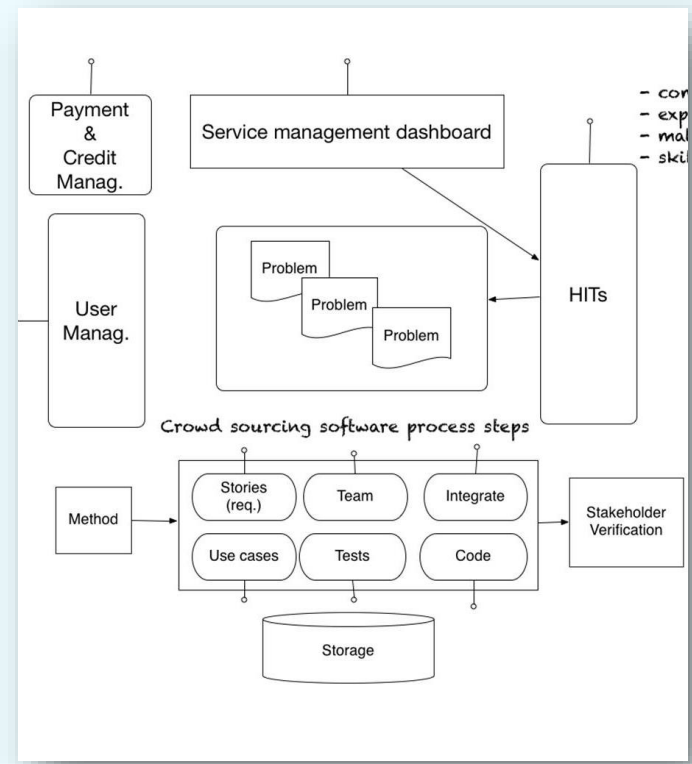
Payment & Credit Manag.

Service management dashboard

- cor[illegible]
- exp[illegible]
- mal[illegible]
- ski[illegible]

User Manag.

Problem

Problem

Problem

HITs

Crowd sourcing software process steps

Method

Stories (req.)

Team

Integrate

Use cases

Tests

Code

Stakeholder Verification

Storage